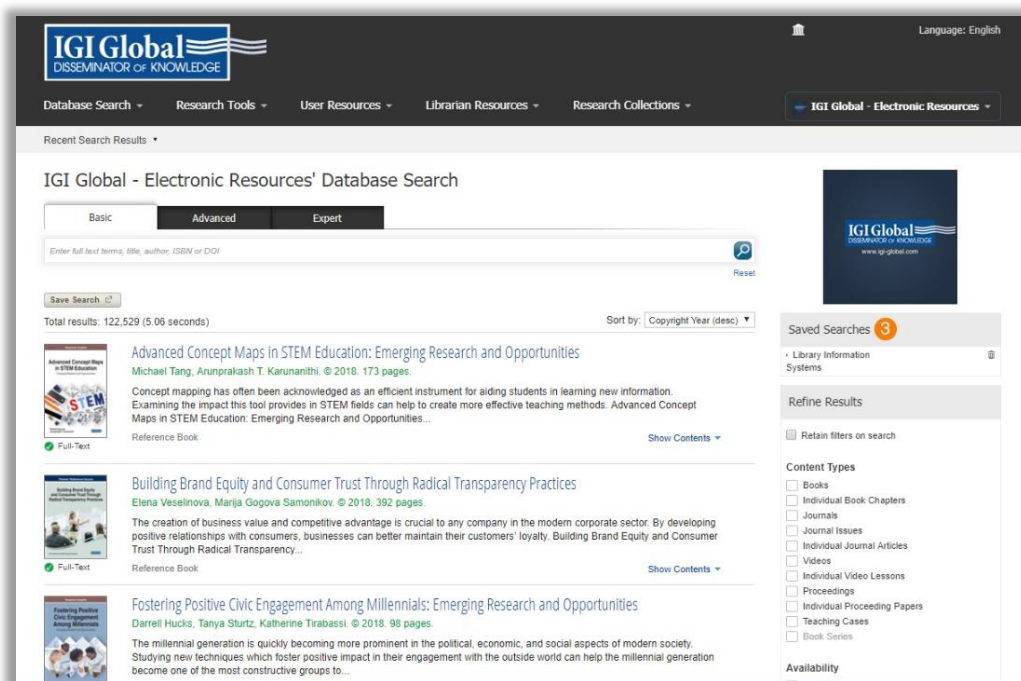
IGI Global
DISSEMINATOR OF KNOWLEDGE

Language: English

Database Search ▾ Research Tools ▾ User Resources ▾ Librarian Resources ▾ Research Collections ▾

IGI Global - Electronic Resources ▾

Recent Search Results ▾

IGI Global - Electronic Resources' Database Search

Basic Advanced Expert

Enter full text terms, title, author, ISBN or DOI

Reset

Save Search

Total results: 122,529 (5.06 seconds)

Sort by: Copyright Year (desc)

Advanced Concept Maps in STEM Education: Emerging Research and Opportunities
Michael Tang, Arunprakash T. Karunanithi. © 2018. 173 pages.
Concept mapping has often been acknowledged as an efficient instrument for aiding students in learning new information. Examining the impact this tool provides in STEM fields can help to create more effective teaching methods. Advanced Concept Maps in STEM Education: Emerging Research and Opportunities...
Reference Book
Show Contents ▾
Full-Text

Building Brand Equity and Consumer Trust Through Radical Transparency Practices
Elena Veselinova, Marija Gogova Samonikov. © 2018. 392 pages.
The creation of business value and competitive advantage is crucial to any company in the modern corporate sector. By developing positive relationships with consumers, businesses can better maintain their customers' loyalty. Building Brand Equity and Consumer Trust Through Radical Transparency...
Reference Book
Show Contents ▾
Full-Text

Fostering Positive Civic Engagement Among Millennials: Emerging Research and Opportunities
Darrell Hucks, Tanya Sturtz, Katherine Tirabassi. © 2018. 98 pages.
The millennial generation is quickly becoming more prominent in the political, economic, and social aspects of modern society. Studying new techniques which foster positive impact in their engagement with the outside world can help the millennial generation become one of the most constructive groups to...

IGI Global
DISSEMINATOR OF KNOWLEDGE
www.igi-global.com

Saved Searches 3
Library Information Systems

Refine Results
Retain filters on search

Content Types
Books
Individual Book Chapters
Journals
Journal Issues
Individual Journal Articles
Videos
Individual Video Lessons
Proceedings
Individual Proceeding Papers
Teaching Cases
Book Series

Availability